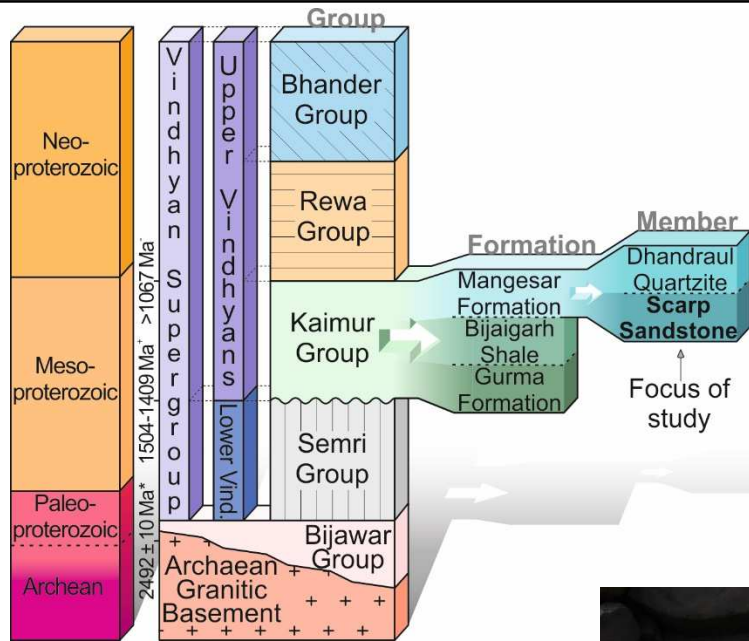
Group

Neo-proterozoic

Meso-proterozoic

Paleo-proterozoic

Archean

Vindhyan Supergroup

2492 ± 10 Ma* 1504-1409 Ma* >1067 Ma*

Upper Vindhyans

Lower Vind

Bhander Group

Rewa Group

Kaimur Group

Semri Group

Bijawar Group

Archaean Granitic Basement

Formation

Mangesar Formation

Bijaigarh Shale

Gurma Formation

Member

Dhandraul Quartzite

Scarp Sandstone

Focus of study